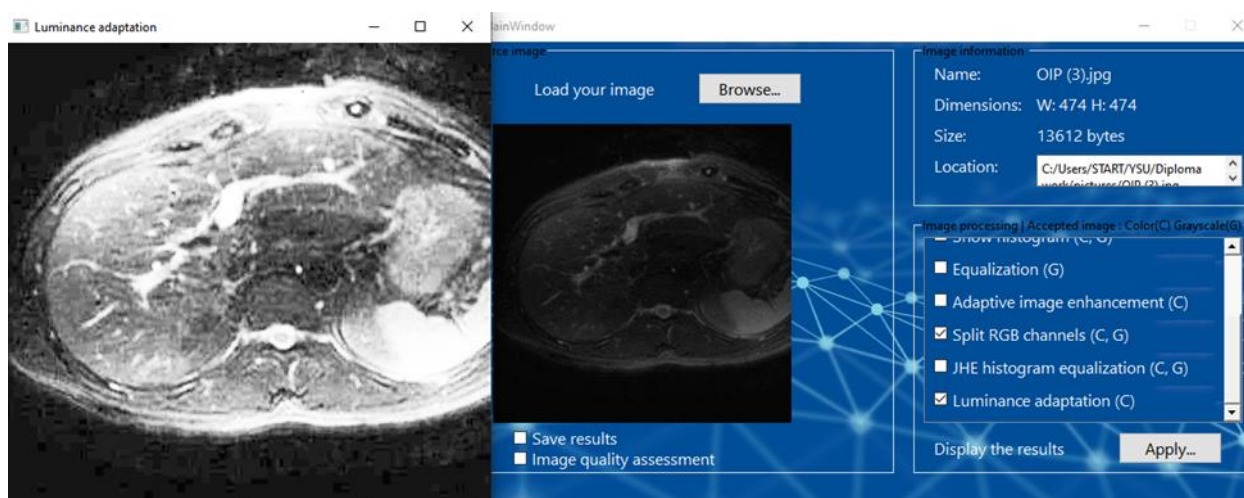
Luminance adaptation

ainWindow

rce image

Load your image

Browse...

Save results

Image quality assessment

Image information

Name: OIP (3).jpg

Dimensions: W: 474 H: 474

Size: 13612 bytes

Location: C:/Users/START/YSU/Diploma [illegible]

Image processing | Accepted image : Color(C) Grayscale(G)

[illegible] histogram (C, G)

Equalization (G)

Adaptive image enhancement (C)

Split RGB channels (C, G)

JHE histogram equalization (C, G)

Luminance adaptation (C)

Display the results

Apply...